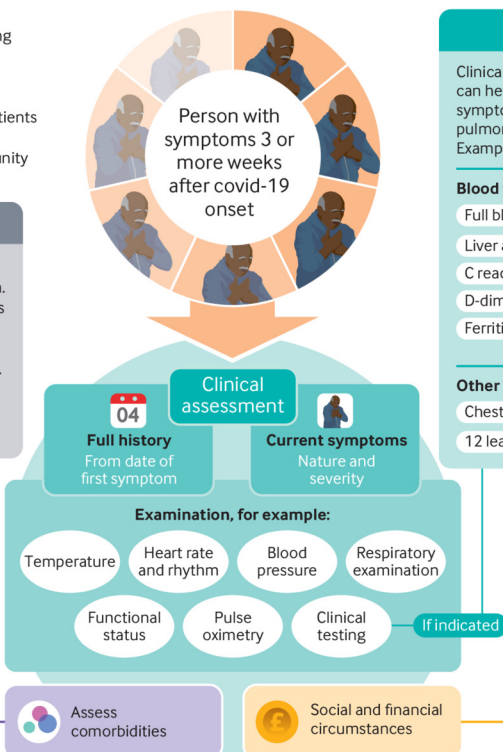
ng

tients

unity

n.
s

Person with symptoms 3 or more weeks after covid-19 onset

Clinical assessment

04

Full history
From date of first symptom

Current symptoms
Nature and severity

Examination, for example:

Temperature

Heart rate and rhythm

Blood pressure

Respiratory examination

Functional status

Pulse oximetry

Clinical testing

If indicated

Assess comorbidities

Social and financial circumstances

Clinica
can he
sympto
pulmon
Examp

Blood

Full bl

Liver a

C reac

D-dim

Ferriti

Other

Chest

12 lea